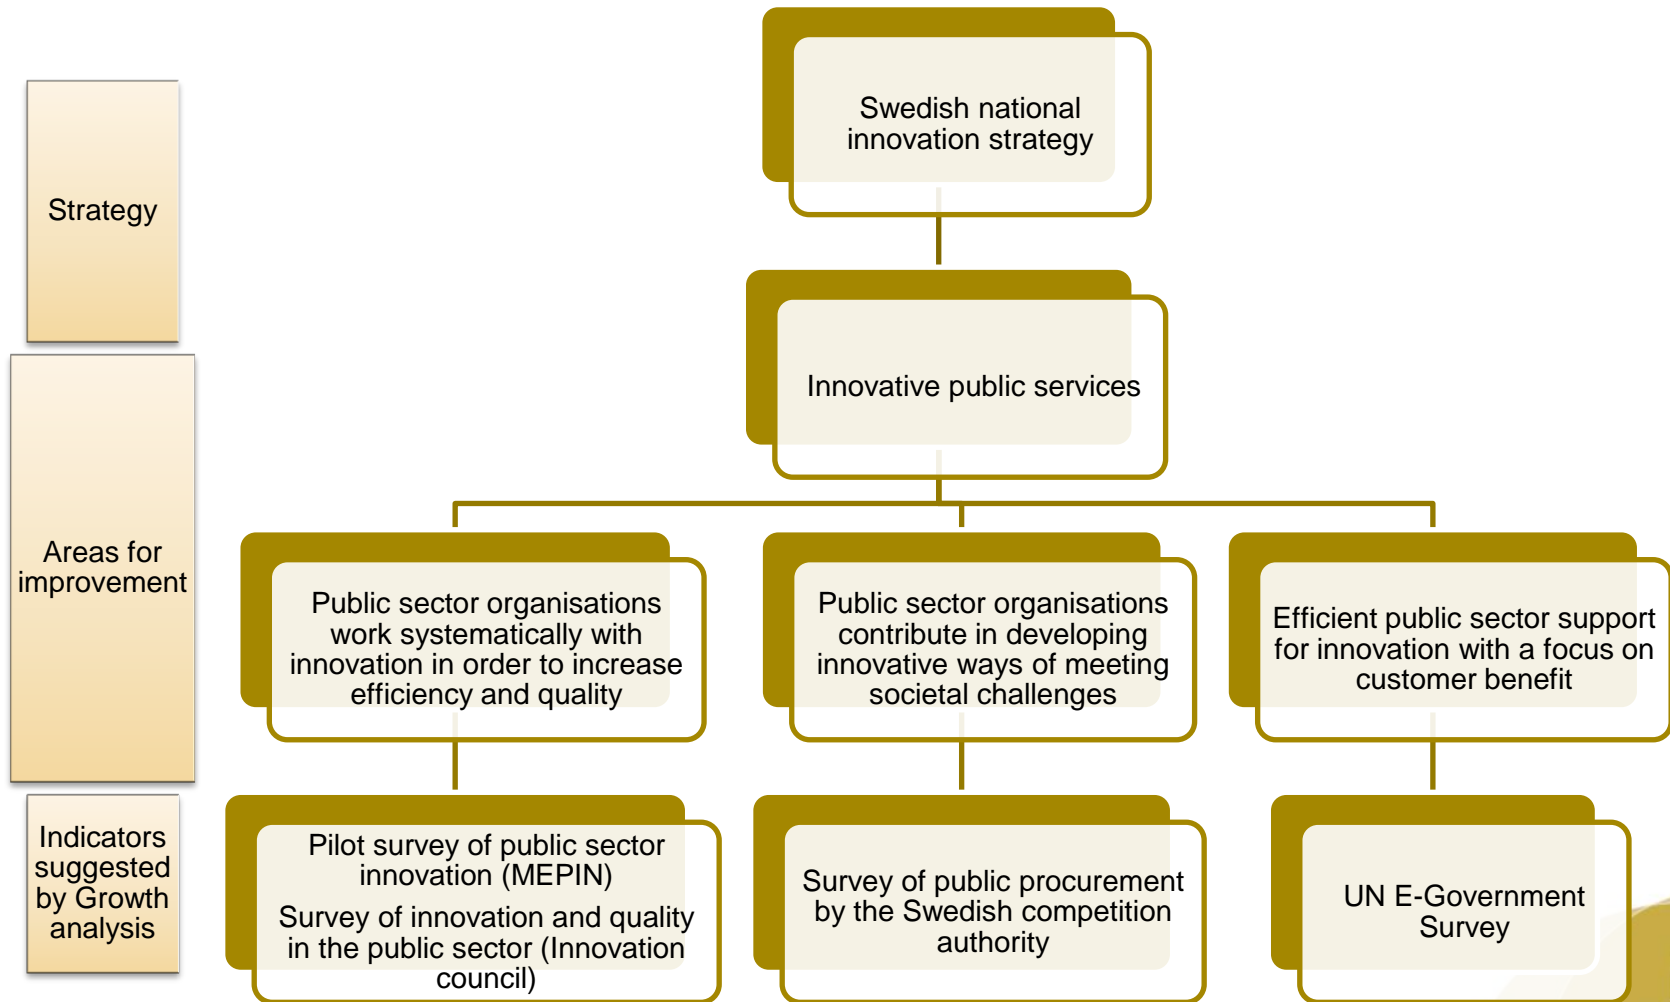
Strategy

Areas for improvement

Indicators suggested by Growth analysis

Swedish national innovation strategy

Innovative public services

Public sector organisations work systematically with innovation in order to increase efficiency and quality

Public sector organisations contribute in developing innovative ways of meeting societal challenges

Efficient public sector support for innovation with a focus on customer benefit

Pilot survey of public sector innovation (MEPIN)

Survey of innovation and quality in the public sector (Innovation council)

Survey of public procurement by the Swedish competition authority

UN E-Government Survey